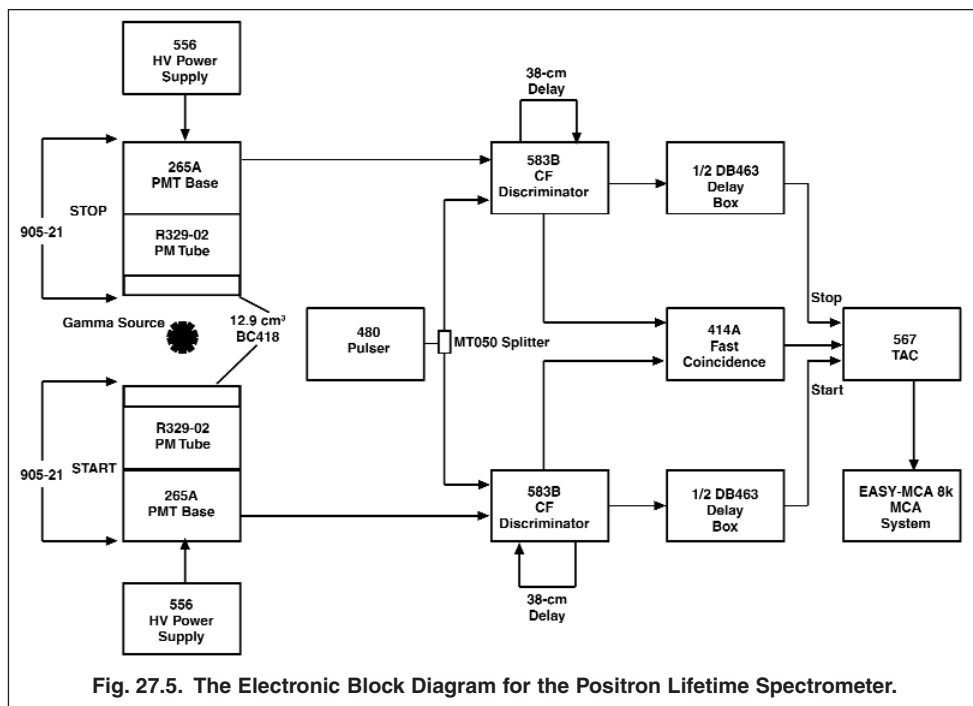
556
HV Power
Supply

265A
PMT Base

STOP

905-21

R329-02
PM Tube

Gamma Source

12.9 cm³
BC418

R329-02
PM Tube

START

905-21

265A
PMT Base

556
HV Power
Supply

38-cm
Delay

583B
CF
Discriminator

1/2 DB463
Delay
Box

480
Pulser

MT050 Splitter

414A
Fast
Coincidence

Stop

Start

567
TAC

583B
CF
Discriminator

1/2 DB463
Delay
Box

38-cm
Delay

EASY-MCA 8k
MCA
System

Fig. 27.5. The Electronic Block Diagram for the Positron Lifetime Spectrometer.